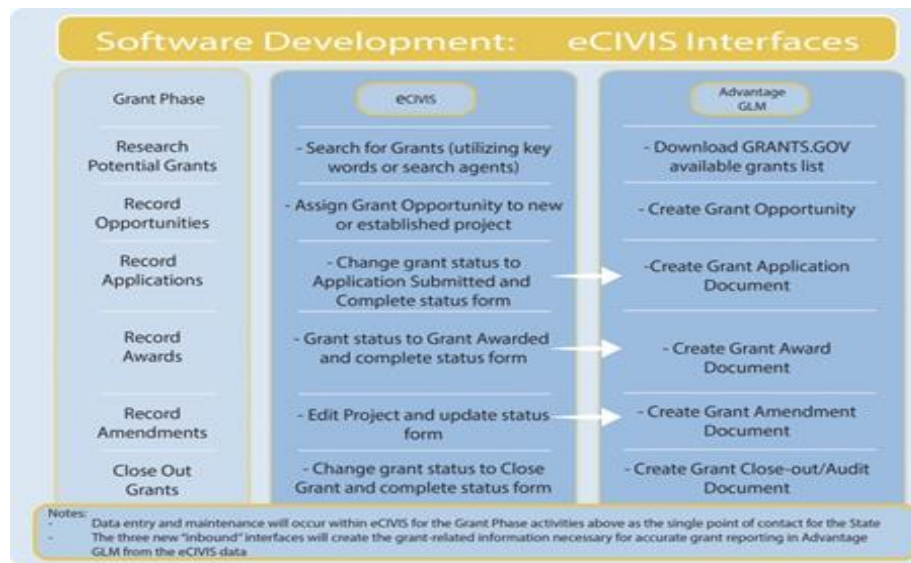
Software Development: eCIVIS Interfaces

| Grant Phase | eCIVIS | Advantage GLM |
|---|---|---|
| Research Potential Grants | - Search for Grants (utilizing key words or search agents) | - Download GRANTS.GOV available grants list |
| Record Opportunities | - Assign Grant Opportunity to new or established project | - Create Grant Opportunity |
| Record Applications | - Change grant status to Application Submitted and Complete status form | -Create Grant Application Document |
| Record Awards | - Grant status to Grant Awarded and complete status form | - Create Grant Award Document |
| Record Amendments | - Edit Project and update status form | - Create Grant Amendment Document |
| Close Out Grants | - Change grant status to Close Grant and complete status form | - Create Grant Close-out/Audit Document |

Notes:
- Data entry and maintenance will occur within eCIVIS for the Grant Phase activities above as the single point of contact for the State
- The three new "inbound" interfaces will create the grant-related information necessary for accurate grant reporting in Advantage GLM from the eCIVIS data